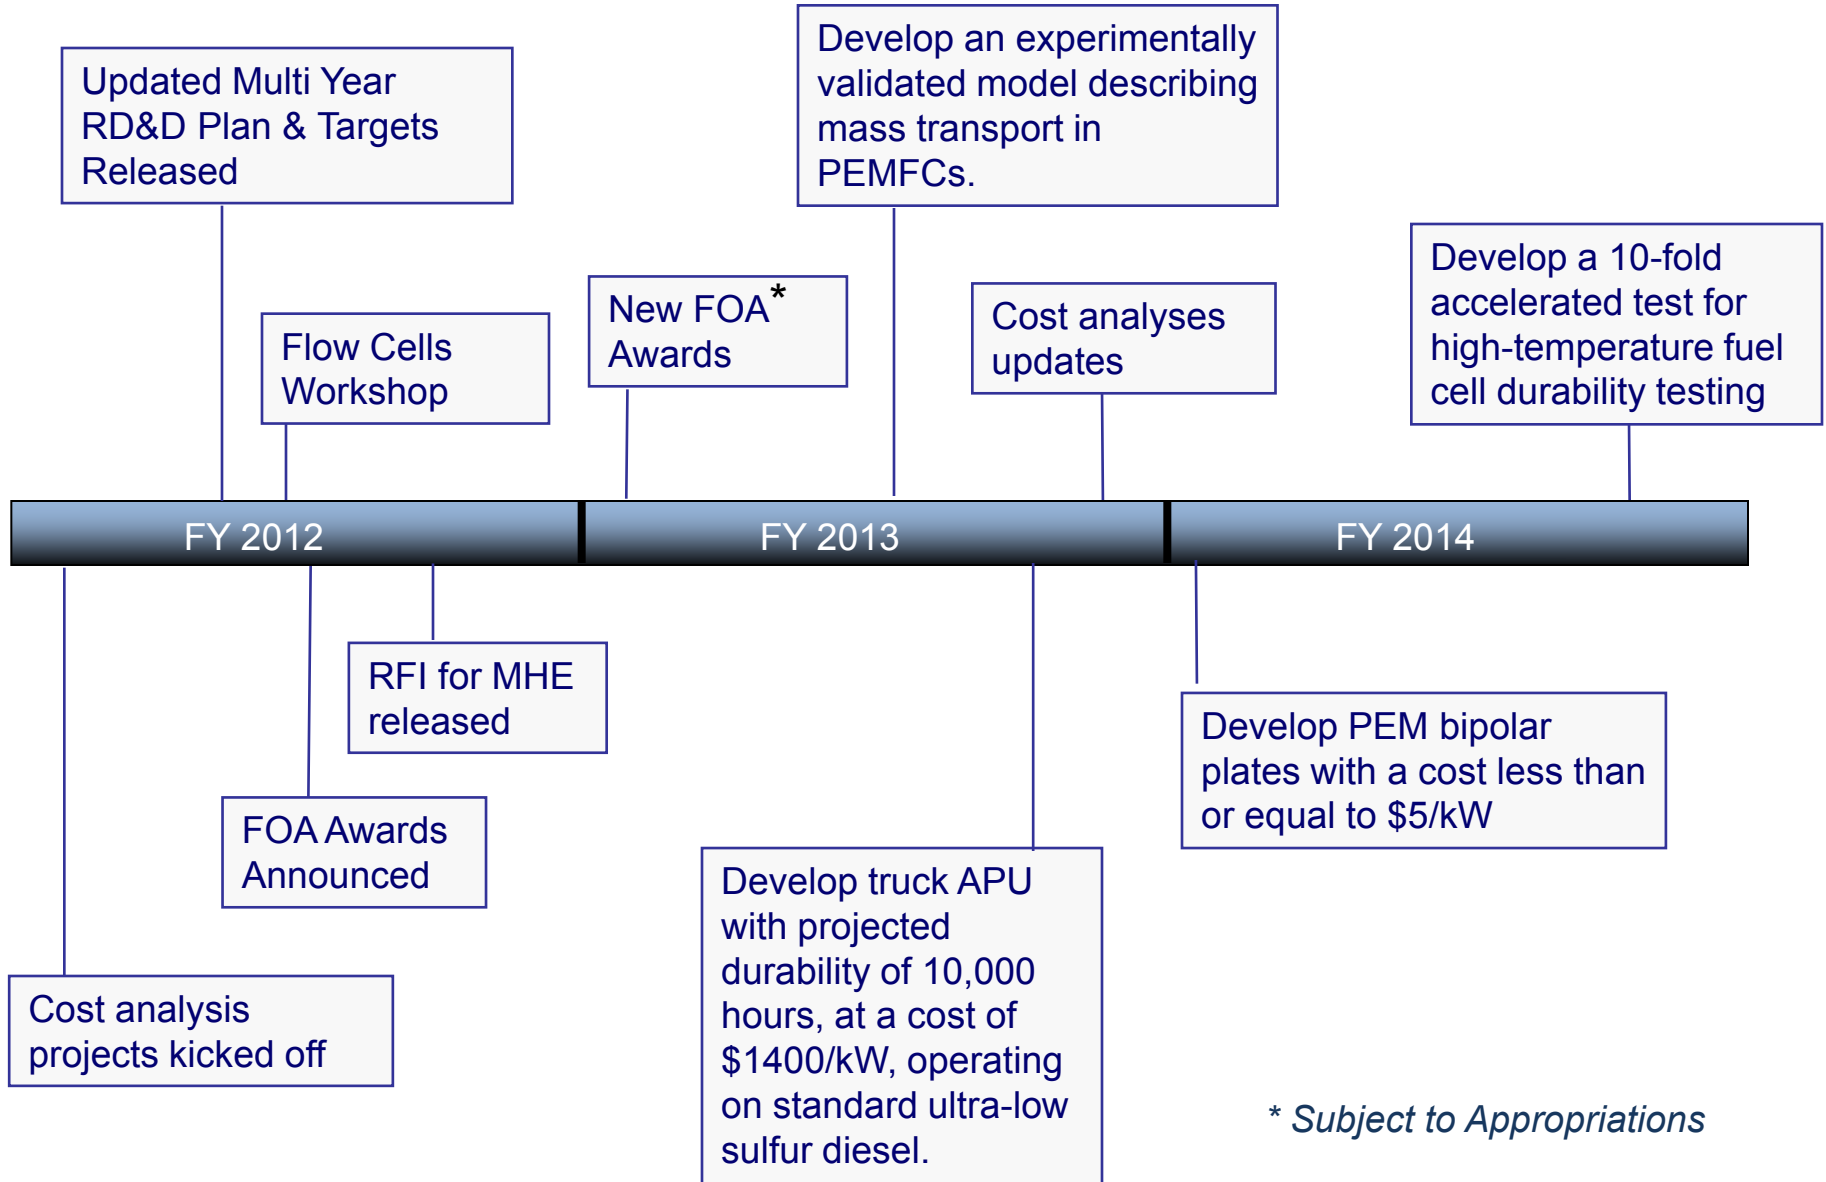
Updated Multi Year RD&D Plan & Targets Released

Flow Cells Workshop

New FOA* Awards

Develop an experimentally validated model describing mass transport in PEMFCs.

Cost analyses updates

Develop a 10-fold accelerated test for high-temperature fuel cell durability testing

FY 2012

FY 2013

FY 2014

RFI for MHE released

FOA Awards Announced

Cost analysis projects kicked off

Develop truck APU with projected durability of 10,000 hours, at a cost of \$1400/kW, operating on standard ultra-low sulfur diesel.

Develop PEM bipolar plates with a cost less than or equal to \$5/kW

* Subject to Appropriations